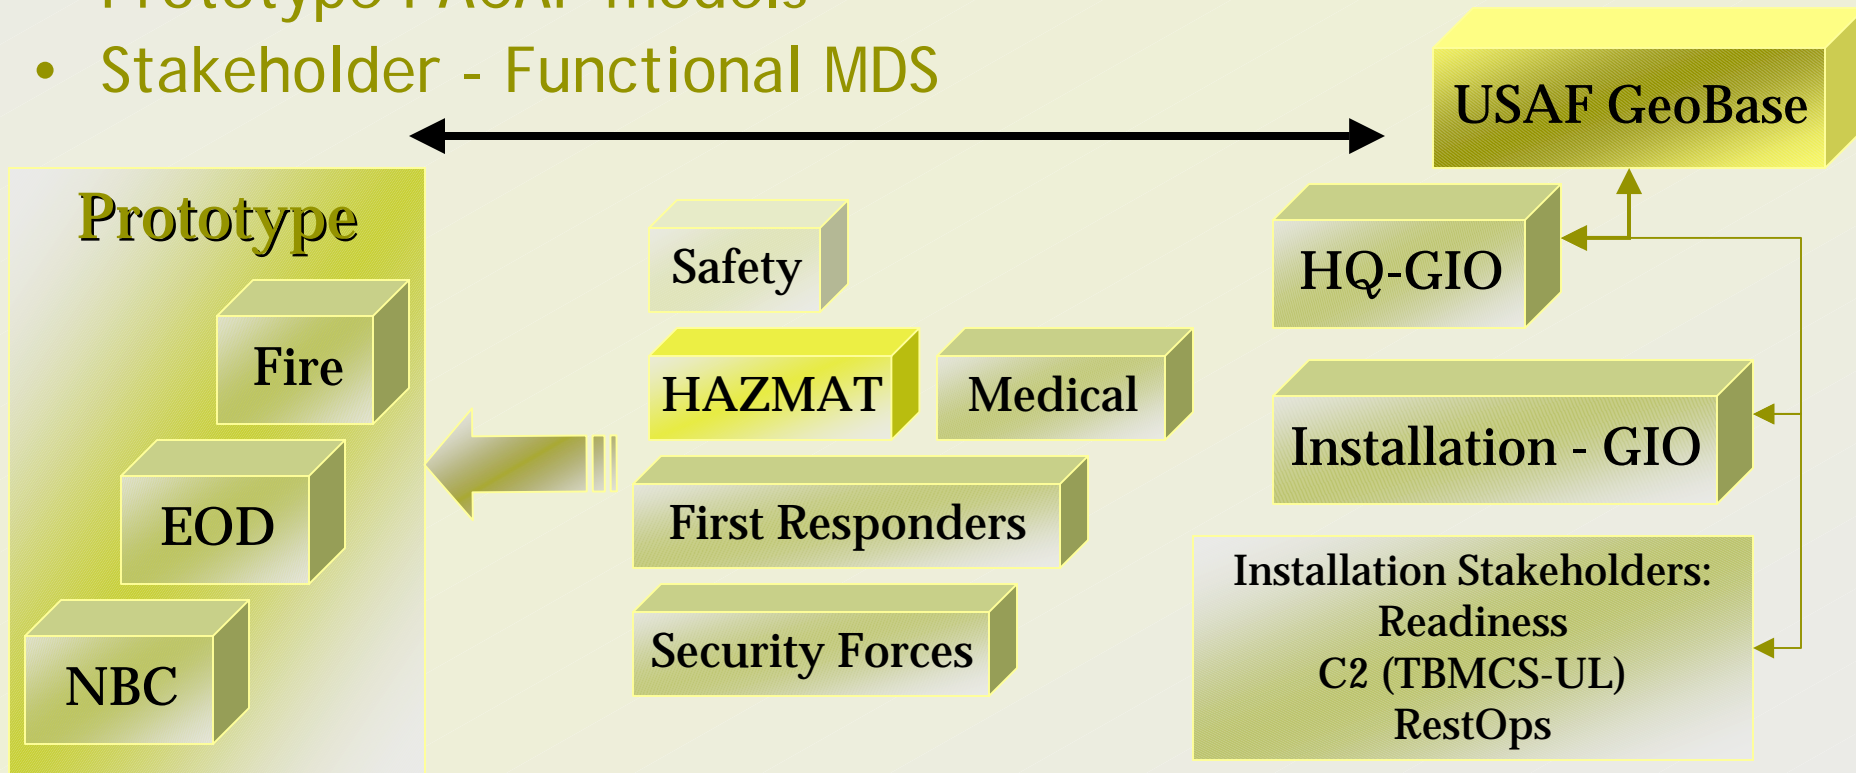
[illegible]

• Stakeholder - Functional MDS

USAF GeoBase

Prototype

Fire

EOD

NBC

Safety

HAZMAT

Medical

First Responders

Security Forces

HQ-GIO

Installation - GIO

Installation Stakeholders:
Readiness
C2 (TBMCS-UL)
RestOps